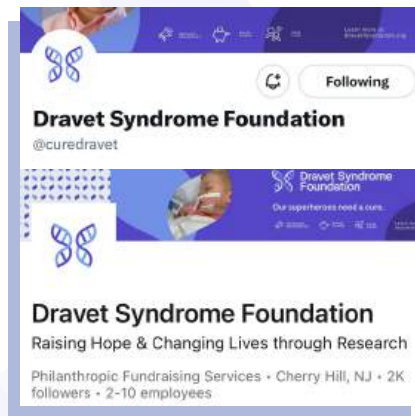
Following

Dravet Syndrome Foundation
@curedravet

Dravet Syndrome Foundation

Our superheroes need a cure.

Dravet Syndrome Foundation
Raising Hope & Changing Lives through Research

Philanthropic Fundraising Services • Cherry Hill, NJ • 2K followers • 2-10 employees